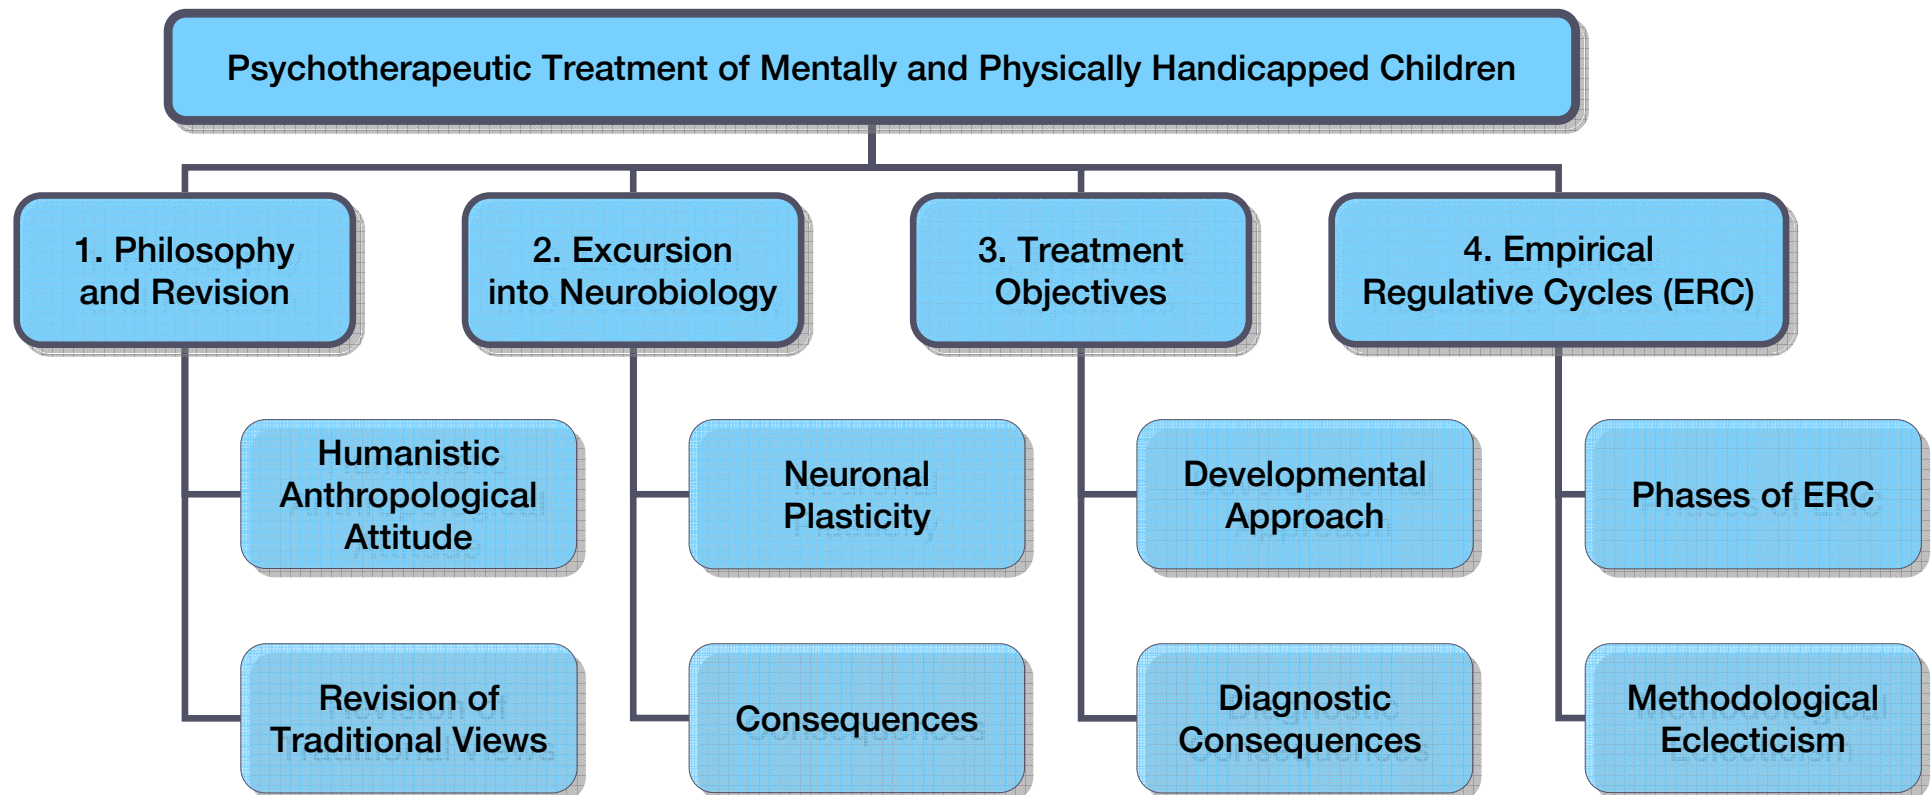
Psychotherapeutic Treatment of Mentally and Physically Handicapped Children

1. Philosophy and Revision

Humanistic Anthropological Attitude

Revision of Traditional Views

2. Excursion into Neurobiology

Neuronal Plasticity

Consequences

3. Treatment Objectives

Developmental Approach

Diagnostic Consequences

4. Empirical Regulative Cycles (ERC)

Phases of ERC

Methodological Eclecticism